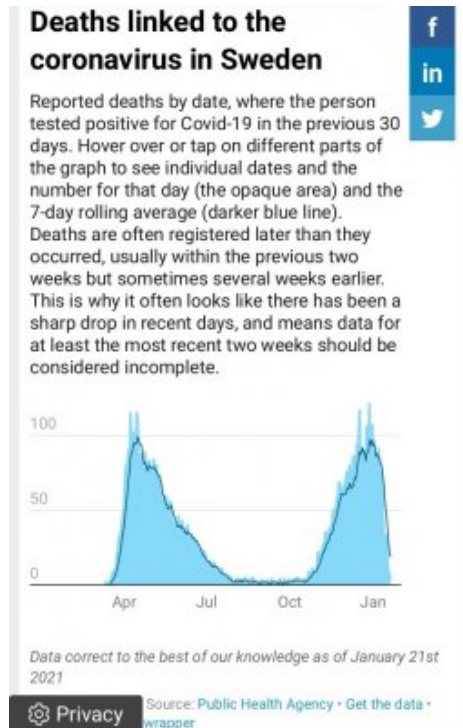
Deaths linked to the coronavirus in Sweden

f
in

Reported deaths by date, where the person tested positive for Covid-19 in the previous 30 days. Hover over or tap on different parts of the graph to see individual dates and the number for that day (the opaque area) and the 7-day rolling average (darker blue line). Deaths are often registered later than they occurred, usually within the previous two weeks but sometimes several weeks earlier. This is why it often looks like there has been a sharp drop in recent days, and means data for at least the most recent two weeks should be considered incomplete.

100
50
0
Apr
Jul
Oct
Jan

Data correct to the best of our knowledge as of January 21st 2021

Privacy
Source: Public Health Agency • Get the data • wrapper